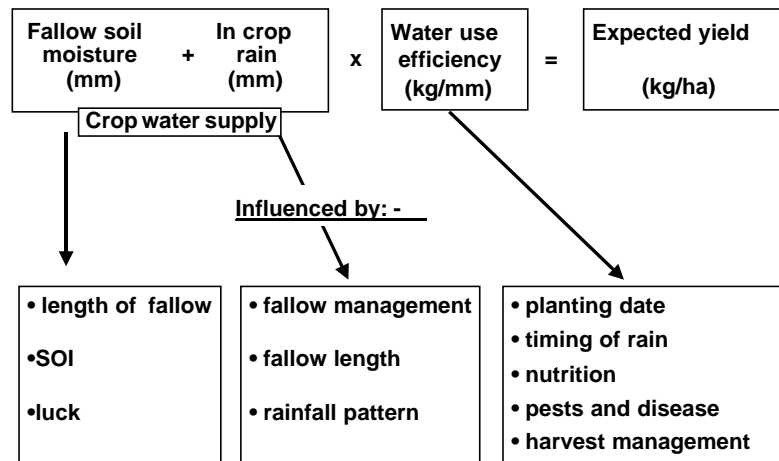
Fallow soil moisture (mm) + In crop rain (mm)

x

Water use efficiency (kg/mm)

=

Expected yield (kg/ha)

Crop water supply

Influenced by: -

• length of fallow

•SOI

•luck

• fallow management

• fallow length

• rainfall pattern

• planting date

• timing of rain

• nutrition

• pests and disease

• harvest management